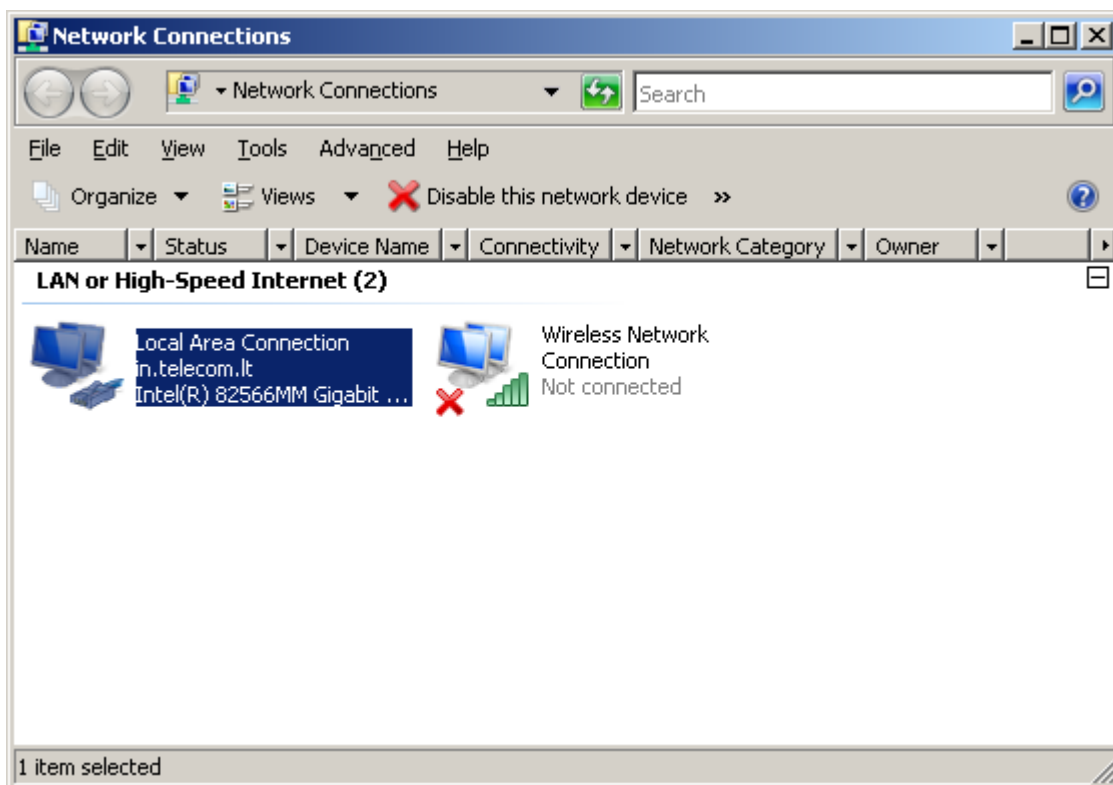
Network Connections

Network Connections

Search

File Edit View Tools Advanced Help

Organize Views Disable this network device »

| Name | Status | Device Name | Connectivity | Network Category | Owner |
|---|---|---|---|---|---|

LAN or High-Speed Internet (2)

Local Area Connection
in.telecom.lt
Intel(R) 82566MM Gigabit ...

Wireless Network Connection
Not connected

1 item selected